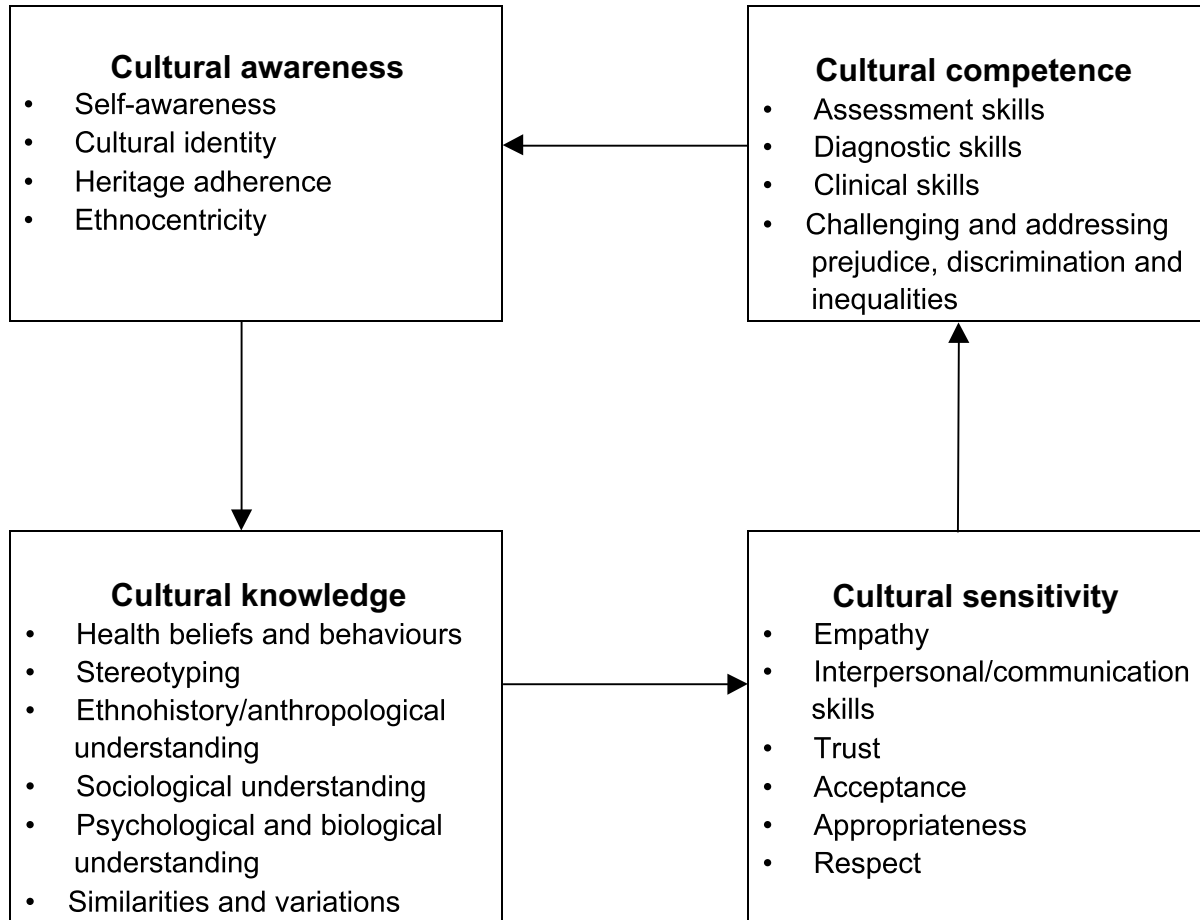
**Cultural awareness**
- Self-awareness
- Cultural identity
- Heritage adherence
- Ethnocentricity

**Cultural competence**
- Assessment skills
- Diagnostic skills
- Clinical skills
- Challenging and addressing prejudice, discrimination and inequalities

**Cultural knowledge**
- Health beliefs and behaviours
- Stereotyping
- Ethnohistory/anthropological understanding
- Sociological understanding
- Psychological and biological understanding
- Similarities and variations

**Cultural sensitivity**
- Empathy
- Interpersonal/communication skills
- Trust
- Acceptance
- Appropriateness
- Respect